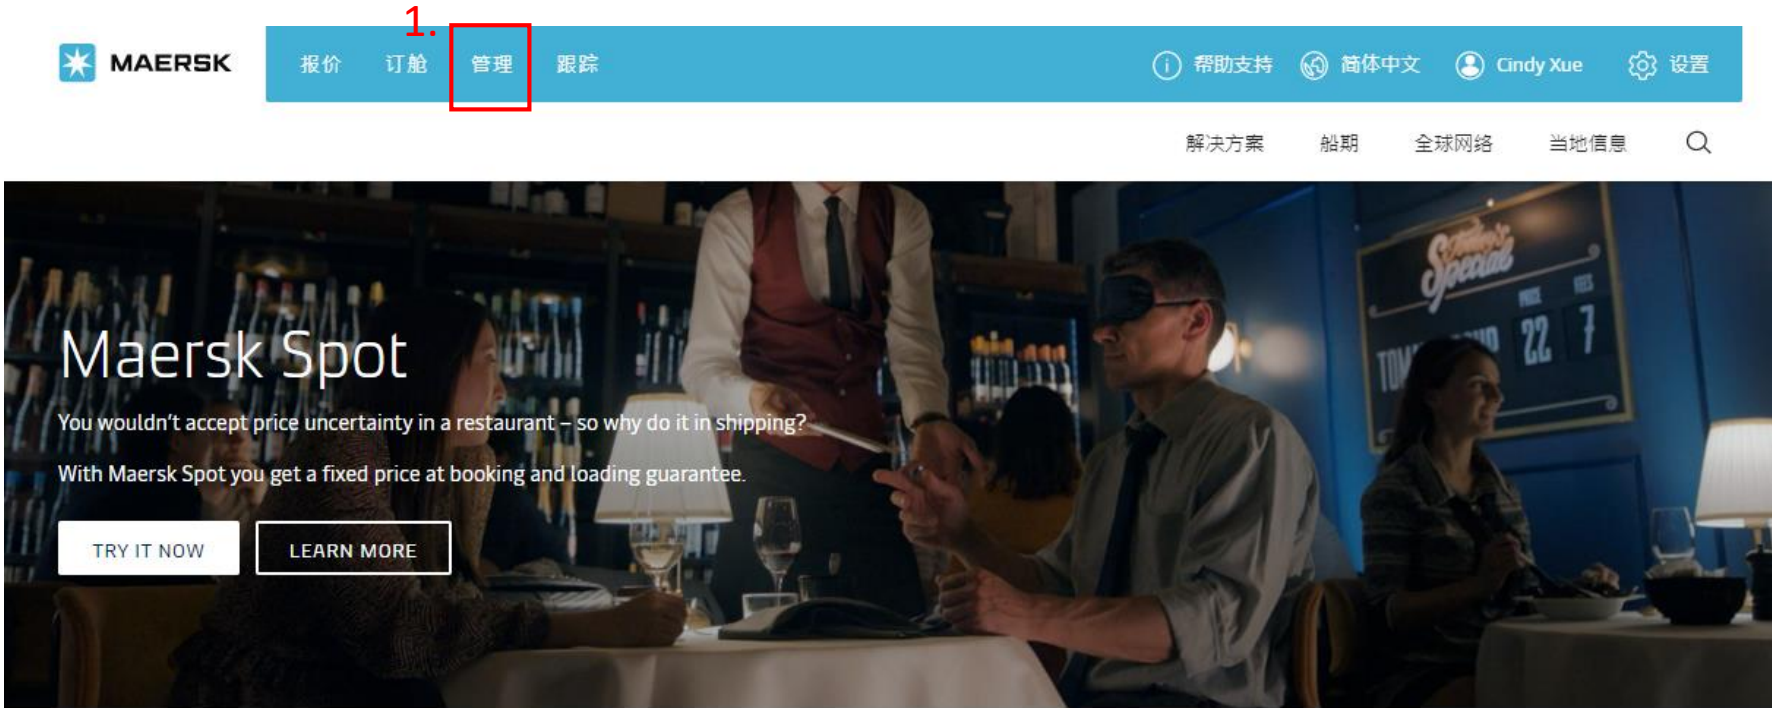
MAERSK

1.

报价 订舱 管理 跟踪

帮助支持 简体中文 Cindy Xue 设置

解决方案 船期 全球网络 当地信息

Maersk Spot

You wouldn't accept price uncertainty in a restaurant – so why do it in shipping?

With Maersk Spot you get a fixed price at booking and loading guarantee.

TRY IT NOW

LEARN MORE

Specials

PRICE

22

7